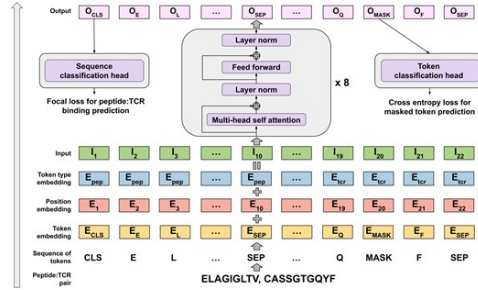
Output $O_{CLS}$ $O_E$ $O_L$ ... $O_{SEP}$ ... $O_Q$ $O_{MASK}$ $O_F$ $O_{SEP}$

Sequence classification head

Focal loss for peptide:TCR binding prediction

Layer norm

Feed forward

Layer norm

Multi-head self attention

x 8

Token classification head

Cross entropy loss for masked token prediction

Input $I_1$ $I_2$ $I_3$ ... $I_{10}$ ... $I_{19}$ $I_{20}$ $I_{21}$ $I_{22}$

Token type embedding $E_{pep}$ $E_{pep}$ $E_{pep}$ ... $E_{pep}$ ... $E_{tcr}$ $E_{tcr}$ $E_{tcr}$ $E_{tcr}$

Position embedding $E_1$ $E_2$ $E_3$ ... $E_{10}$ ... $E_{19}$ $E_{20}$ $E_{21}$ $E_{22}$

Token embedding $E_{CLS}$ $E_E$ $E_L$ ... $E_{SEP}$ ... $E_Q$ $E_{MASK}$ $E_F$ $E_{SEP}$

Sequence of tokens CLS E L ... SEP ... Q MASK F SEP

Peptide:TCR pair ELAGIGLTV, CASSGTGQYF